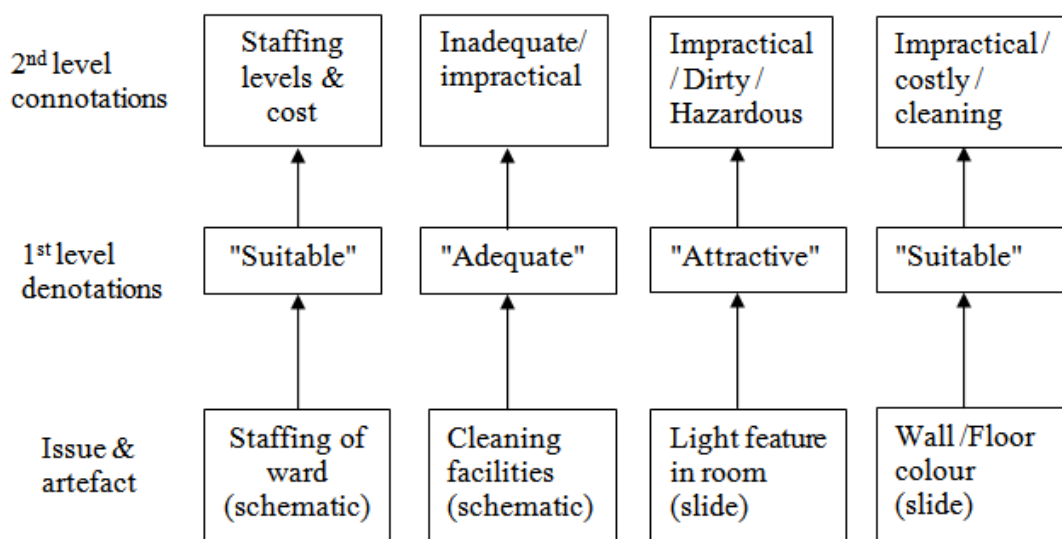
2$^{nd}$ level connotations

Staffing levels & cost

Inadequate/ impractical

Impractical / Dirty / Hazardous

Impractical / costly / cleaning

1$^{st}$ level denotations

"Suitable"

"Adequate"

"Attractive"

"Suitable"

Issue & artefact

Staffing of ward (schematic)

Cleaning facilities (schematic)

Light feature in room (slide)

Wall /Floor colour (slide)